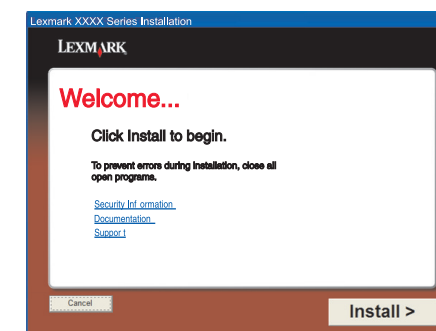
Lexmark XXXX Series Installation

LEXMARK

Welcome...

Click Install to begin.

To prevent errors during installation, close all open programs.

Security Inf ormation

Documentation

Suppor t

Cancel

Install >